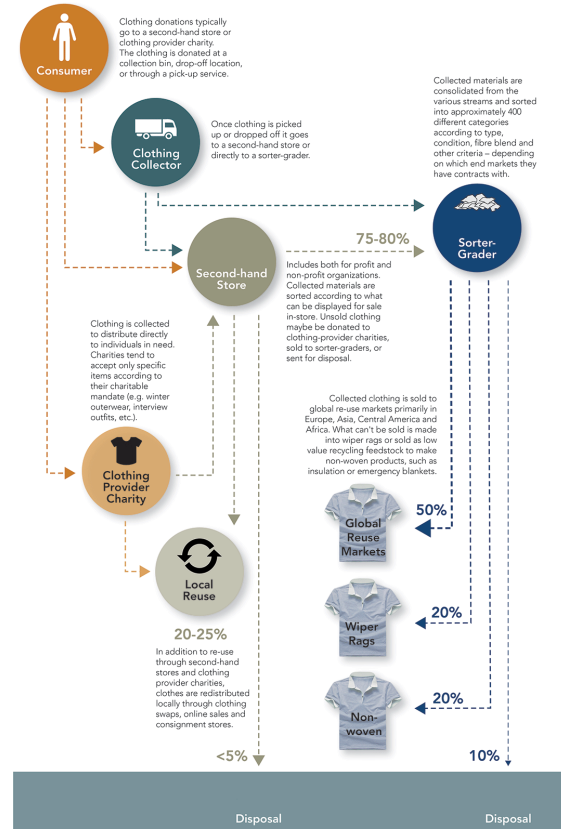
Consumer

Clothing donations typically go to a second-hand store or clothing provider charity. The clothing is donated at a collection bin, drop-off location, or through a pick-up service.

Clothing Collector

Once clothing is picked up or dropped off it goes to a second-hand store or directly to a sorter-grader.

Collected materials are consolidated from the various streams and sorted into approximately 400 different categories according to type, condition, fibre blend and other criteria – depending on which end markets they have contracts with.

Sorter-Grader

75-80%

Second-hand Store

Includes both for profit and non-profit organizations. Collected materials are sorted according to what can be displayed for sale in-store. Unsold clothing maybe be donated to clothing-provider charities, sold to sorter-graders, or sent for disposal.

Clothing is collected to distribute directly to individuals in need. Charities tend to accept only specific items according to their charitable mandate (e.g. winter outerwear, interview outfits, etc.).

Collected clothing is sold to global re-use markets primarily in Europe, Asia, Central America and Africa. What can't be sold is made into wiper rags or sold as low value recycling feedstock to make non-woven products, such as insulation or emergency blankets.

Clothing Provider Charity

Global Reuse Markets

50%

Local Reuse

20-25%

In addition to re-use through second-hand stores and clothing provider charities, clothes are redistributed locally through clothing swaps, online sales and consignment stores.

Wiper Rags

20%

Non-woven

20%

<5%

10%

Disposal

Disposal